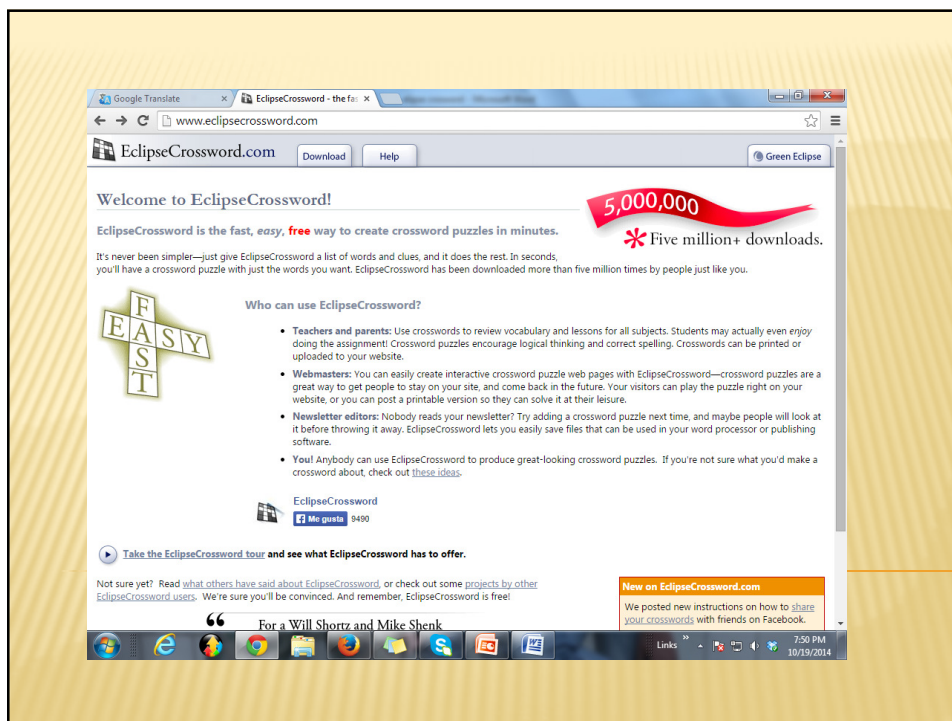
Google Translate × EclipseCrossword - the fas ×

www.eclipsecrossword.com

EclipseCrossword.com Download Help Green Eclipse

Welcome to EclipseCrossword!

EclipseCrossword is the fast, easy, free way to create crossword puzzles in minutes.

5,000,000

Five million+ downloads.

It's never been simpler—just give EclipseCrossword a list of words and clues, and it does the rest. In seconds, you'll have a crossword puzzle with just the words you want. EclipseCrossword has been downloaded more than five million times by people just like you.

FAST EASY

Who can use EclipseCrossword?

- Teachers and parents: Use crosswords to review vocabulary and lessons for all subjects. Students may actually even enjoy doing the assignment! Crossword puzzles encourage logical thinking and correct spelling. Crosswords can be printed or uploaded to your website.
- Webmasters: You can easily create interactive crossword puzzle web pages with EclipseCrossword—crossword puzzles are a great way to get people to stay on your site, and come back in the future. Your visitors can play the puzzle right on your website, or you can post a printable version so they can solve it at their leisure.
- Newsletter editors: Nobody reads your newsletter? Try adding a crossword puzzle next time, and maybe people will look at it before throwing it away. EclipseCrossword lets you easily save files that can be used in your word processor or publishing software.
- You! Anybody can use EclipseCrossword to produce great-looking crossword puzzles. If you're not sure what you'd make a crossword about, check out these ideas.

EclipseCrossword

Me gusta 9490

Take the EclipseCrossword tour and see what EclipseCrossword has to offer.

Not sure yet? Read what others have said about EclipseCrossword, or check out some projects by other EclipseCrossword users. We're sure you'll be convinced. And remember, EclipseCrossword is free!

New on EclipseCrossword.com

We posted new instructions on how to share your crosswords with friends on Facebook.

66

For a Will Shortz and Mike Shenk

Links 7:50 PM 10/19/2014